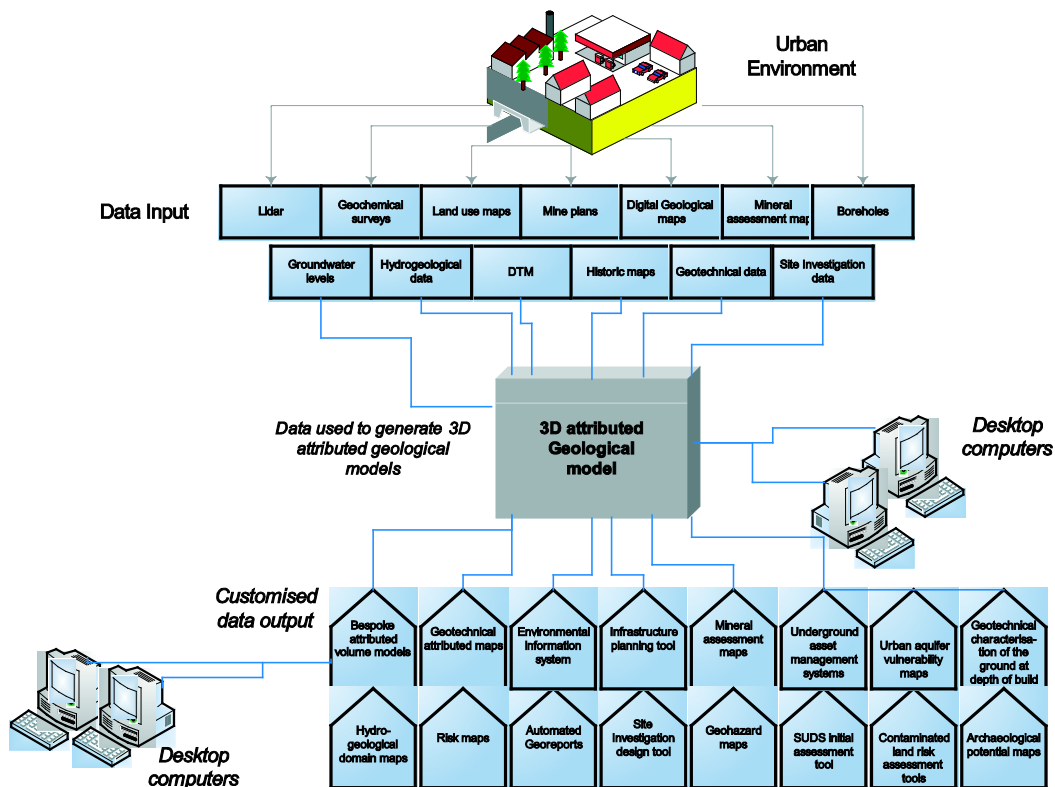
Urban Environment

Data Input

Lidar
Geochemical surveys
Land use maps
Mine plans
Digital Geological maps
Mineral assessement map
Boreholes

Groundwater levels
Hydrogeological data
DTM
Historic maps
Geotechnical data
Site investigation data

Data used to generate 3D attributed geological models

3D attributed Geological model

Desktop computers

Customised data output

Bespoke attributed volume models
Geotechnical attributed maps
Environmental information system
Infrastructure planning tool
Mineral assessment maps
Underground asset management systems
Urban aquifer vulnerability maps
Geotechnical characterisation of the ground at depth of build

Hydrogeological domain maps
Risk maps
Automated Georeports
Site investigation design tool
Geohazard maps
SUDS initial assessment tool
Contaminated land risk assessment tools
Archaeological potential maps

Desktop computers